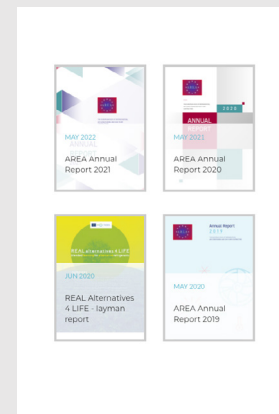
MAY 2022
AREA Annual Report 2021

2020
ANNUAL
MAY 2021
AREA Annual Report 2020

REAL Alternatives 4 LIFE
JUN 2020
REAL Alternatives 4 LIFE - layman report

Annual Report 2019
MAY 2020
AREA Annual Report 2019